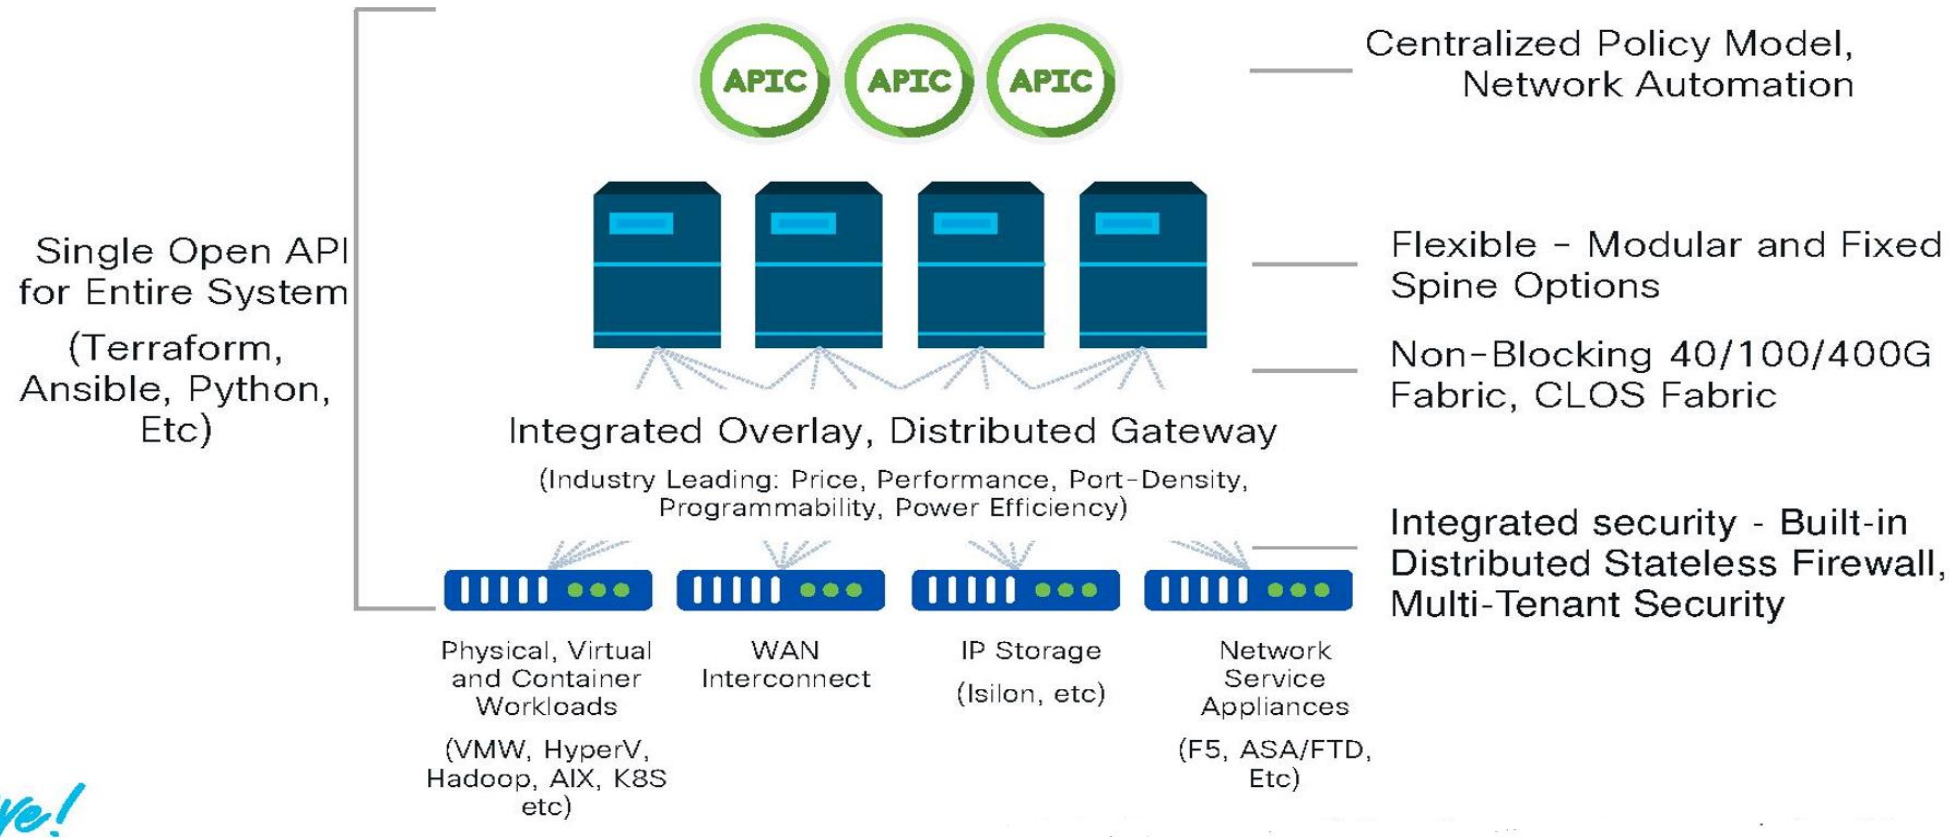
APIC APIC APIC

Centralized Policy Model, Network Automation

Single Open API for Entire System

(Terraform, Ansible, Python, Etc)

Flexible - Modular and Fixed Spine Options

Non-Blocking 40/100/400G Fabric, CLOS Fabric

Integrated Overlay, Distributed Gateway

(Industry Leading: Price, Performance, Port-Density, Programmability, Power Efficiency)

Integrated security - Built-in Distributed Stateless Firewall, Multi-Tenant Security

Physical, Virtual and Container Workloads

(VMW, HyperV, Hadoop, AIX, K8S etc)

WAN Interconnect

IP Storage

(Isilon, etc)

Network Service Appliances

(F5, ASA/FTD, Etc)

ve!